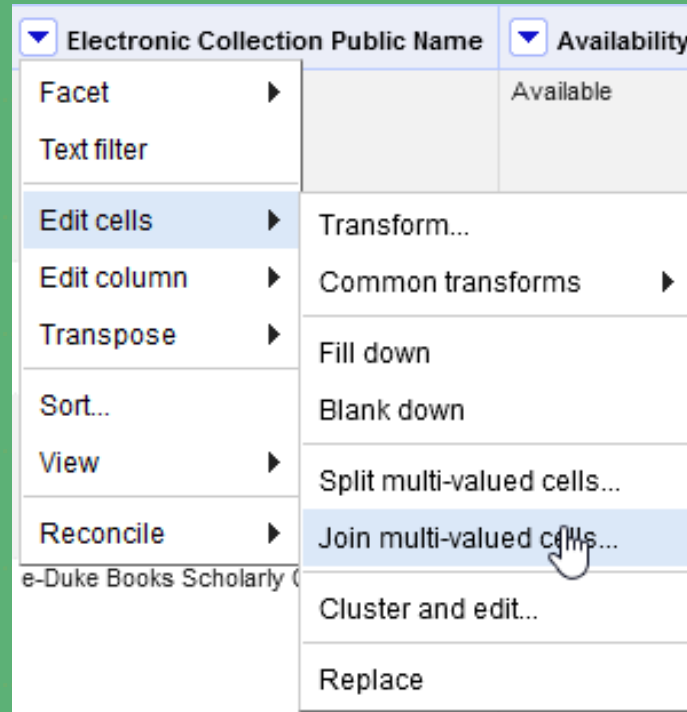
Electronic Collection Public Name

Availability

Available

Facet

Text filter

Edit cells

Edit column

Transpose

Sort...

View

Reconcile

Transform...

Common transforms

Fill down

Blank down

Split multi-valued cells...

Join multi-valued cells...

Cluster and edit...

Replace

e-Duke Books Scholarly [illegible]